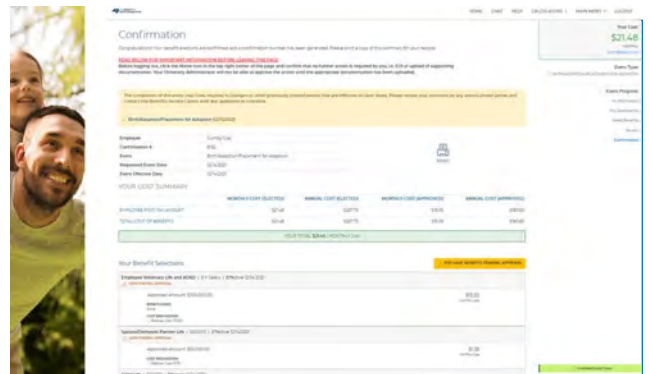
Confirmation

Your Cost
$21.48

YOUR COST SUMMARY

Your Benefit Selections

Employee
Confirmation #
Event
Requested Event Date
Event Effective Date

Print

HOME CHAT HELP CALCULATORS MORE INFO LOGOUT

Event Type

Event Progress

Confirmation